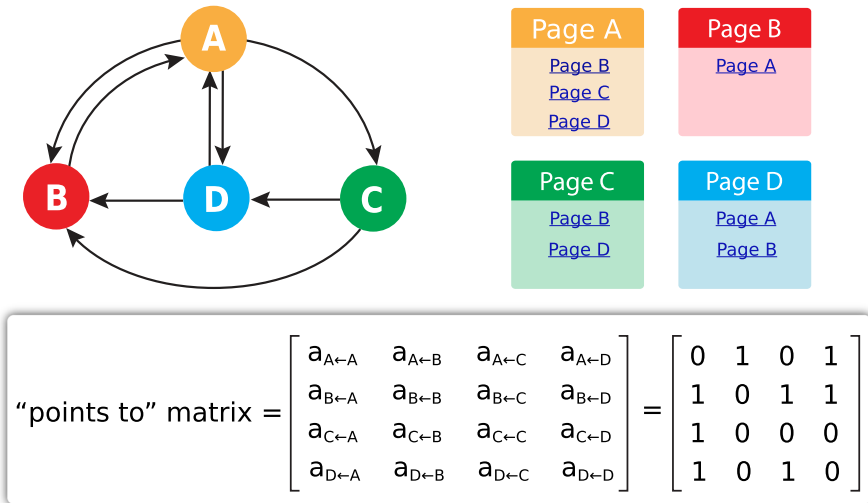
A

B

D

C

Page A
Page B
Page C
Page D

Page B
Page A

Page C
Page B
Page D

Page D
Page A
Page B

“points to” matrix = $\begin{bmatrix} a_{A\leftarrow A} & a_{A\leftarrow B} & a_{A\leftarrow C} & a_{A\leftarrow D} \\ a_{B\leftarrow A} & a_{B\leftarrow B} & a_{B\leftarrow C} & a_{B\leftarrow D} \\ a_{C\leftarrow A} & a_{C\leftarrow B} & a_{C\leftarrow C} & a_{C\leftarrow D} \\ a_{D\leftarrow A} & a_{D\leftarrow B} & a_{D\leftarrow C} & a_{D\leftarrow D} \end{bmatrix} = \begin{bmatrix} 0 & 1 & 0 & 1 \\ 1 & 0 & 1 & 1 \\ 1 & 0 & 0 & 0 \\ 1 & 0 & 1 & 0 \end{bmatrix}$